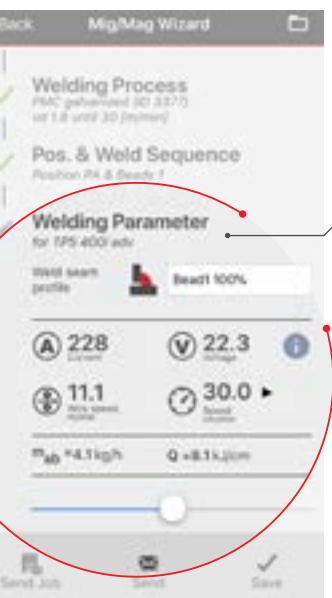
Back Mig/Mag Wizard

Welding Process
PMC galvanized (ID 3377)
vd 1.8 until 30 [m/min]

Pos. & Weld Sequence
Position PA & Beads 1

Welding Parameter
for TPS 400i adv

Weld seam profile Bead1 100%

A 228 Current
V 22.3 Voltage
11.1 Wire speed m/min
30.0 Speed cm/min

$m_{ab}$ =4.1 kg/h Q =8.1 kJ/cm

Send Job Send Save